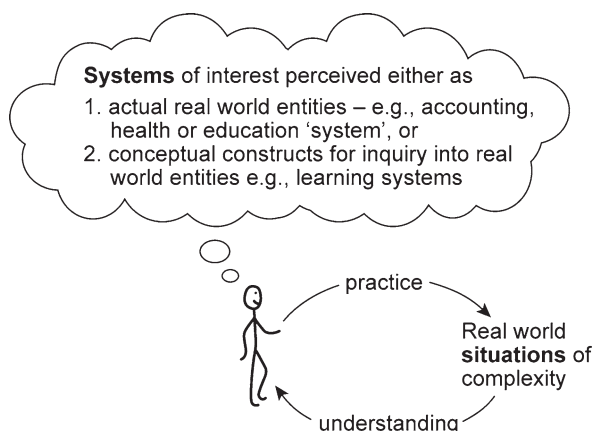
Systems of interest perceived either as

1. actual real world entities – e.g., accounting, health or education 'system', or
2. conceptual constructs for inquiry into real world entities e.g., learning systems

practice

Real world situations of complexity

understanding